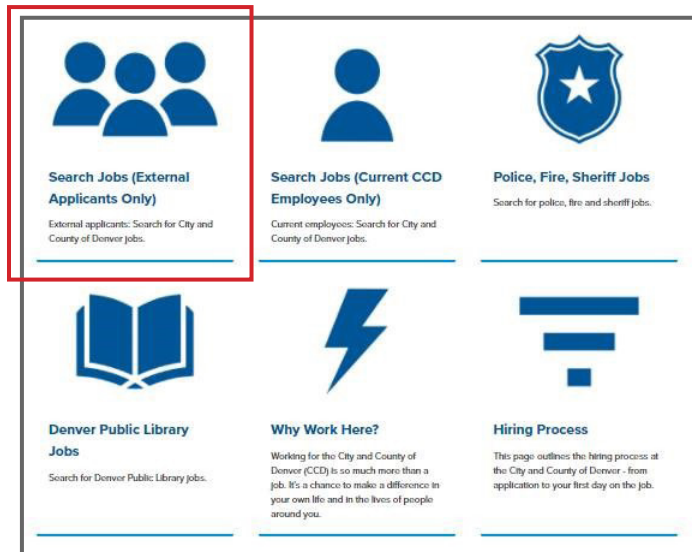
Search Jobs (External Applicants Only)

External applicants: Search for City and County of Denver jobs.

Search Jobs (Current CCD Employees Only)

Current employees: Search for City and County of Denver jobs.

Police, Fire, Sheriff Jobs

Search for police, fire and sheriff jobs.

Denver Public Library Jobs

Search for Denver Public Library jobs.

Why Work Here?

Working for the City and County of Denver (CCD) is so much more than a job. It's a chance to make a difference in your own life and in the lives of people around you.

Hiring Process

This page outlines the hiring process at the City and County of Denver - from application to your first day on the job.